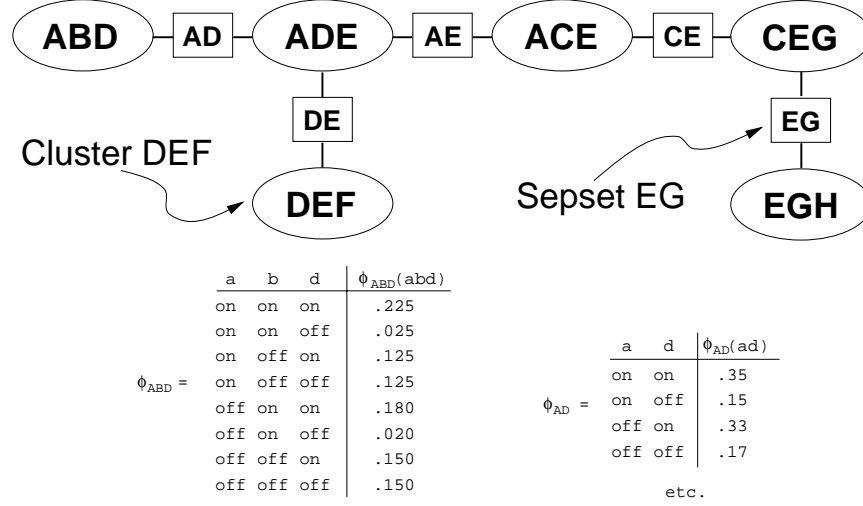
ABD AD ADE AE ACE CE CEG

DE EG

Cluster DEF

DEF

Sepset EG

EGH

$\phi_{ABD}$ =

| a | b | d | $\phi_{ABD}$(abd) |
|---|---|---|---|
| on | on | on | .225 |
| on | on | off | .025 |
| on | off | on | .125 |
| on | off | off | .125 |
| off | on | on | .180 |
| off | on | off | .020 |
| off | off | on | .150 |
| off | off | off | .150 |

$\phi_{AD}$ =

| a | d | $\phi_{AD}$(ad) |
|---|---|---|
| on | on | .35 |
| on | off | .15 |
| off | on | .33 |
| off | off | .17 |

etc.